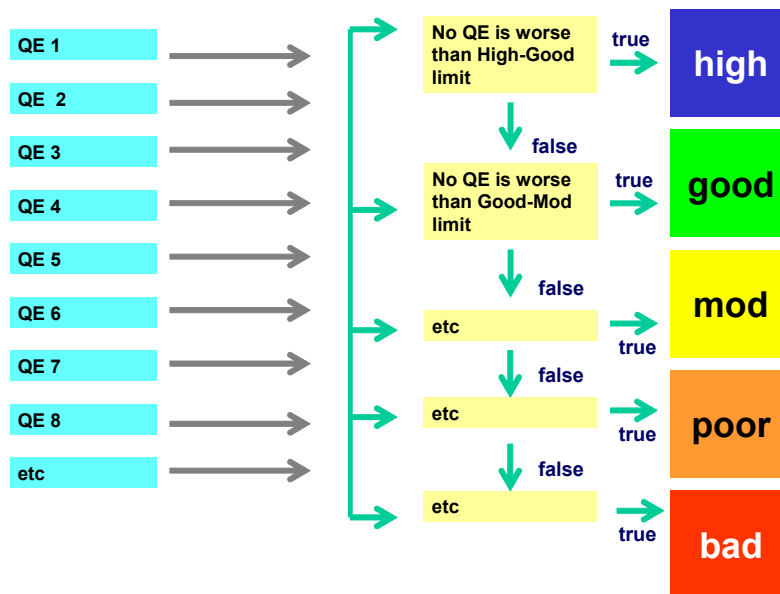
QE 1

QE 2

QE 3

QE 4

QE 5

QE 6

QE 7

QE 8

etc

No QE is worse than High-Good limit

true

high

false

No QE is worse than Good-Mod limit

true

good

false

etc

true

mod

false

etc

true

poor

false

etc

true

bad